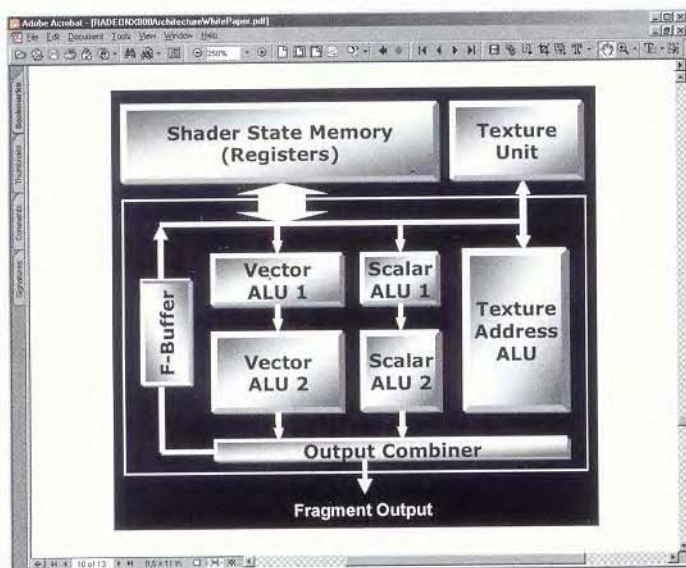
Adobe Acrobat - [RADEONX800ArchitectureWhitePaper.pdf]

File Edit Document Tools View Window Help

250%

Bookmarks
Thumbnails
Comments
Signatures

Shader State Memory (Registers)

Texture Unit

Vector ALU 1

Scalar ALU 1

Texture Address ALU

F-Buffer

Vector ALU 2

Scalar ALU 2

Output Combiner

Fragment Output

10 of 13

8.5 x 11 in